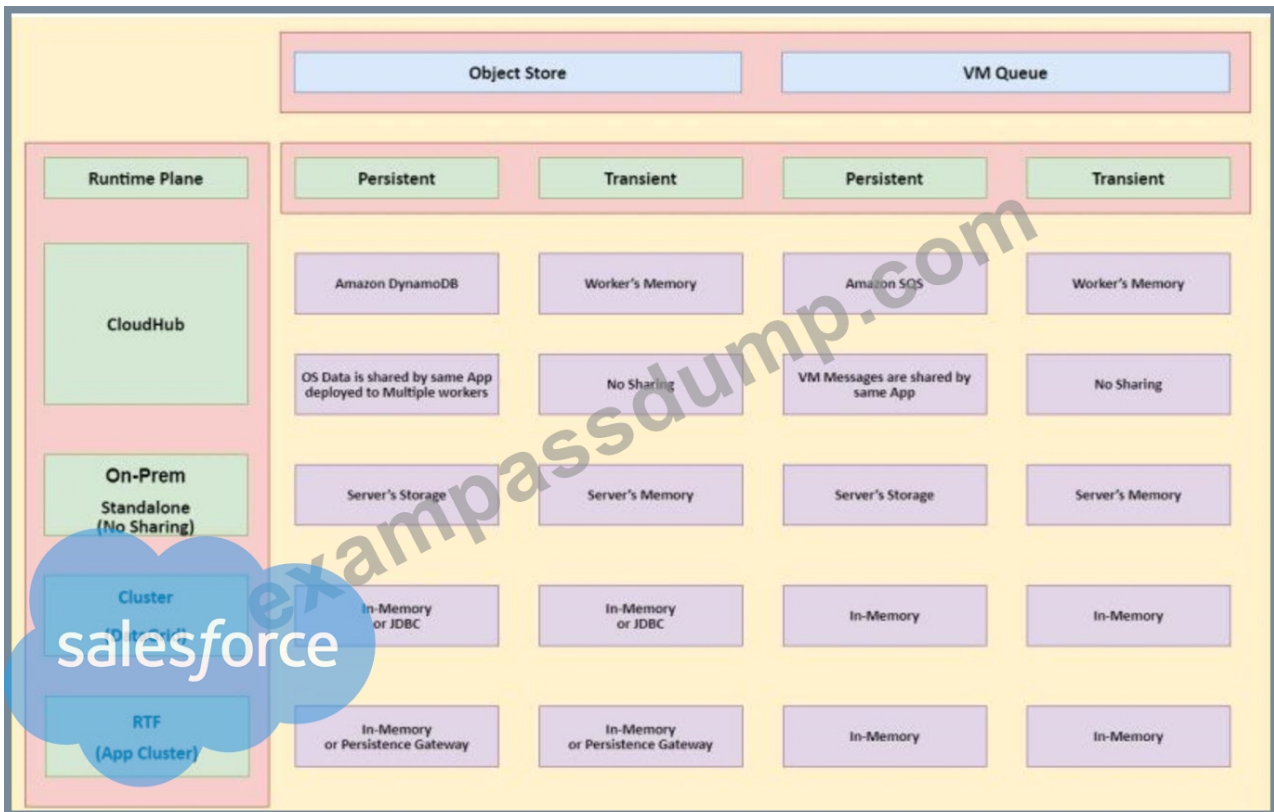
| | Object Store | | VM Queue | |
|---|---|---|---|---|
| Runtime Plane | Persistent | Transient | Persistent | Transient |
| CloudHub | Amazon DynamoDB | Worker's Memory | Amazon SQS | Worker's Memory |
| | OS Data is shared by same App deployed to Multiple workers | No Sharing | VM Messages are shared by same App | No Sharing |
| On-Prem Standalone (No Sharing) | Server's Storage | Server's Memory | Server's Storage | Server's Memory |
| Cluster (Data Grid) | In-Memory or JDBC | In-Memory or JDBC | In-Memory | In-Memory |
| RTF (App Cluster) | In-Memory or Persistence Gateway | In-Memory or Persistence Gateway | In-Memory | In-Memory |

salesforce

exampassdump.com